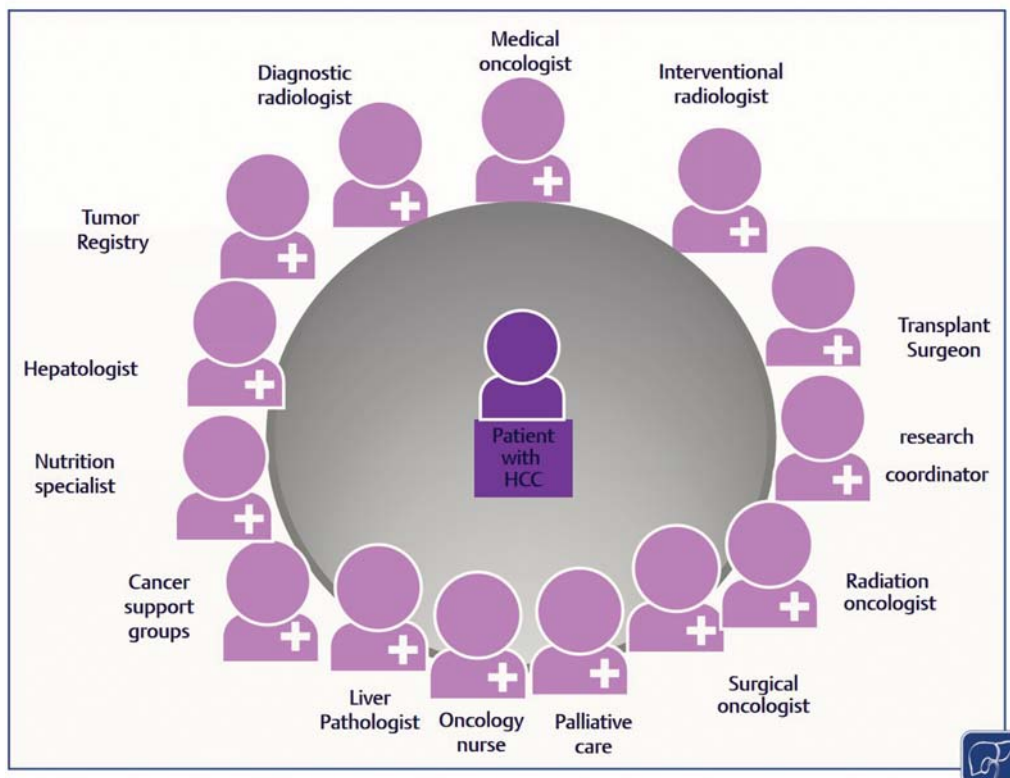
Medical oncologist

Diagnostic radiologist

Interventional radiologist

Tumor Registry

Transplant Surgeon

Hepatologist

Patient with HCC

research coordinator

Nutrition specialist

Radiation oncologist

Cancer support groups

Surgical oncologist

Liver Pathologist

Oncology nurse

Palliative care